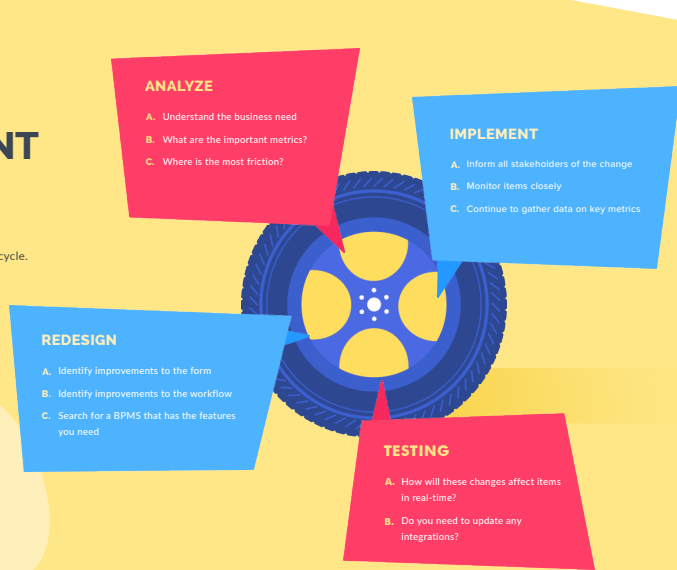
NT

cycle.

ANALYZE

A. Understand the business need

B. What are the important metrics?

C. Where is the most friction?

IMPLEMENT

A. Inform all stakeholders of the change

B. Monitor items closely

C. Continue to gather data on key metrics

REDESIGN

A. Identify improvements to the form

B. Identify improvements to the workflow

C. Search for a BPMS that has the features you need

TESTING

A. How will these changes affect items in real-time?

B. Do you need to update any integrations?